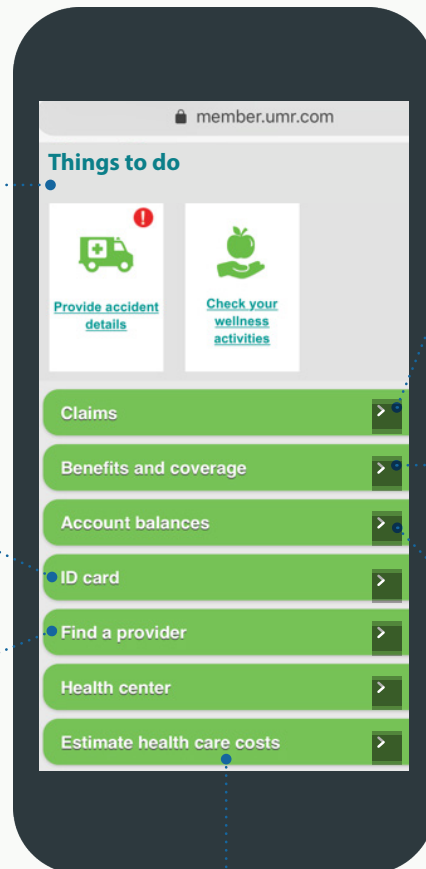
member.umr.com

Things to do

!

Provide accident details

Check your wellness activities

Claims

Benefits and coverage

Account balances

ID card

Find a provider

Health center

Estimate health care costs